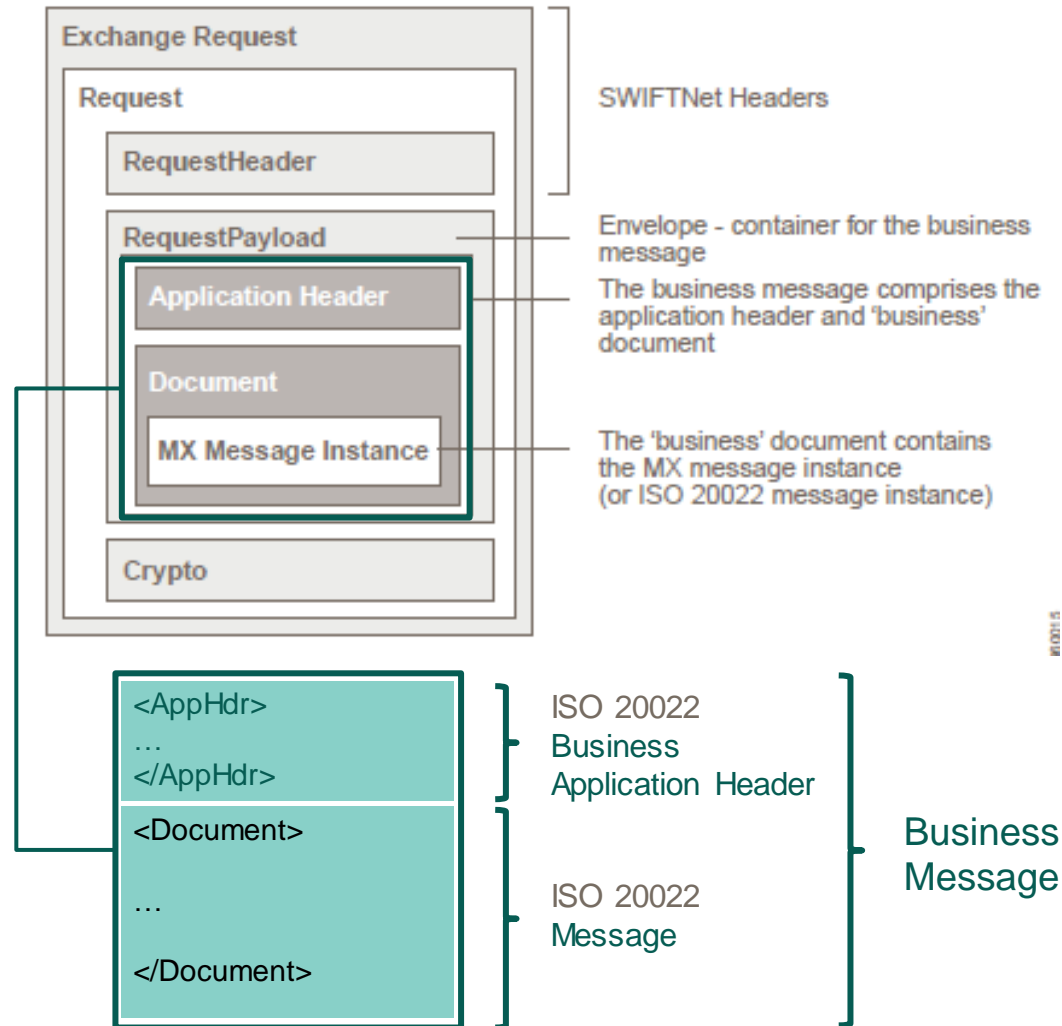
Exchange Request

Request

RequestHeader

SWIFTNet Headers

RequestPayload

Envelope - container for the business message

Application Header

The business message comprises the application header and 'business' document

Document

MX Message Instance

The 'business' document contains the MX message instance (or ISO 20022 message instance)

Crypto

<AppHdr>
…
</AppHdr>

ISO 20022 Business Application Header

<Document>

…

</Document>

ISO 20022 Message

Business Message